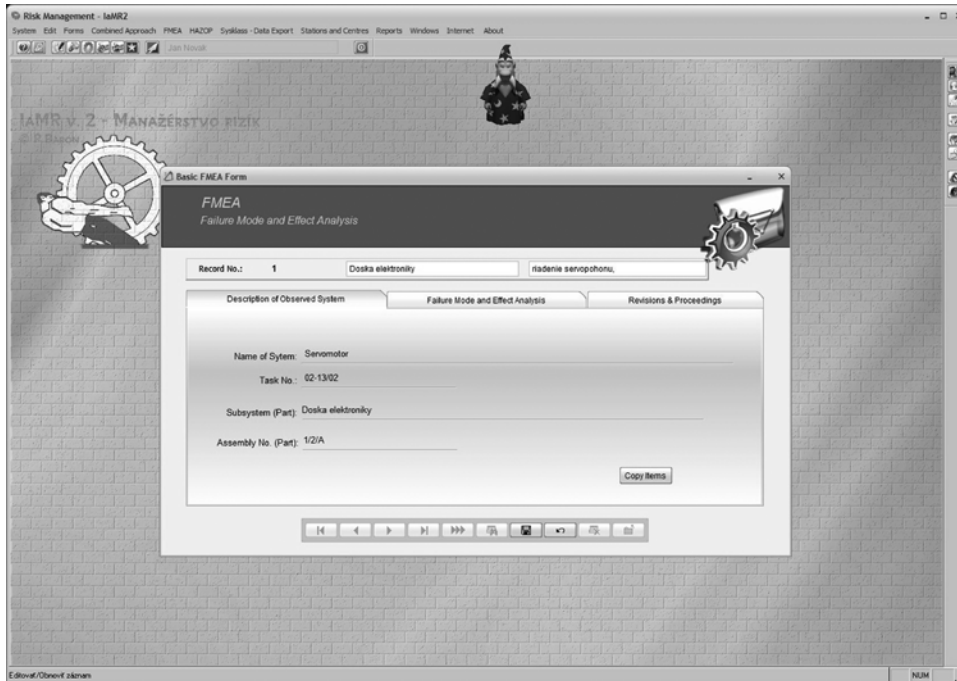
Risk Management - IaMR2

System Edit Forms Combined Approach FMEA HAZOP Sysklass - Data Export Stations and Centres Reports Windows Internet About

Jan Novak

IAMR v. 2 - Manažérstvo rizík
© R.Hanon

Basic FMEA Form

FMEA
Failure Mode and Effect Analysis

Record No.: 1 Doska elektroniky riadenie servopohonu,

Description of Observed System | Failure Mode and Effect Analysis | Revisions & Proceedings

Name of Sytem: Servomotor

Task No.: 02-13/02

Subsystem (Part): Doska elektroniky

Assembly No. (Part): 1/2/A

Copy Items

Editovat/Obnoviť záznam

NUM